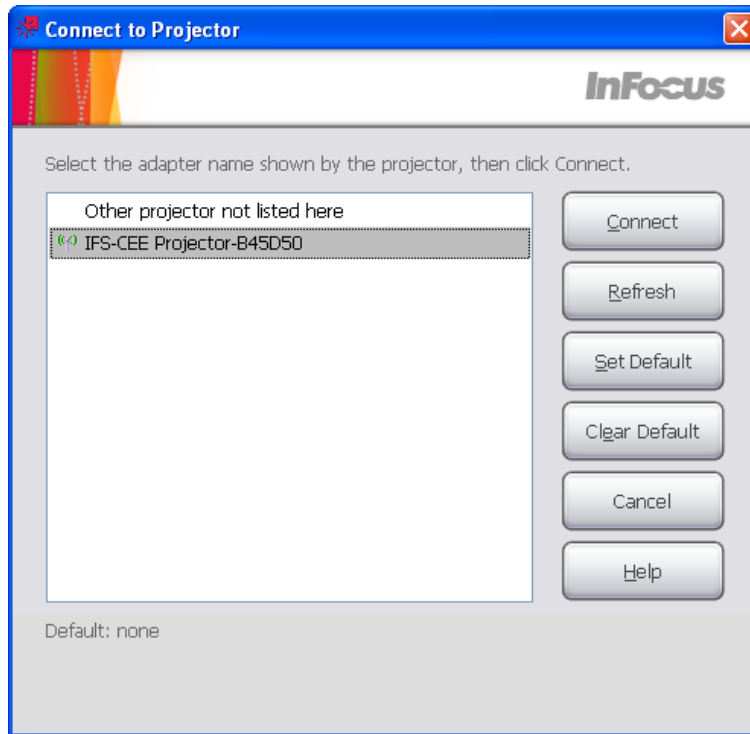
Connect to Projector

InFocus

Select the adapter name shown by the projector, then click Connect.

Other projector not listed here
IFS-CEE Projector-B45D50

Connect
Refresh
Set Default
Clear Default
Cancel
Help

Default: none